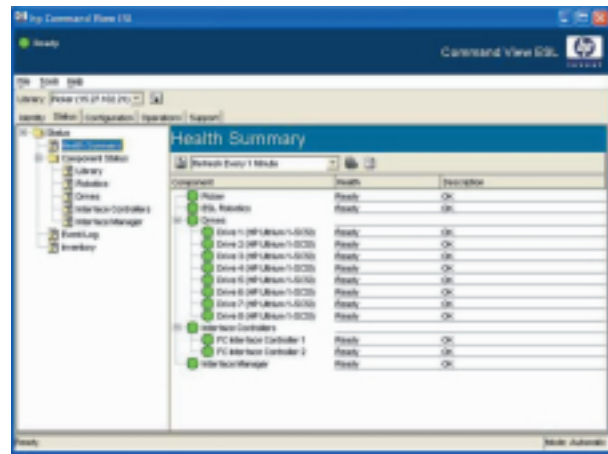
hp Command View ESL

Ready

Command View ESL

File Tools Help

Library: Rose (15.27.102.25)

Identity Status Configuration Operations Support

Status
Health Summary
Component Status
Library
Robotics
Drives
Interface Controllers
Interface Manager
Event Log
Inventory

Health Summary

Refresh Every 1 Minute

| Component | Health | Description |
|---|---|---|
| Rose | Ready | OK |
| ESL Robotics | Ready | OK |
| Drives | | |
| Drive 1 (HP Ultrium 1-SCSI) | Ready | OK |
| Drive 2 (HP Ultrium 1-SCSI) | Ready | OK |
| Drive 3 (HP Ultrium 1-SCSI) | Ready | OK |
| Drive 4 (HP Ultrium 1-SCSI) | Ready | OK |
| Drive 5 (HP Ultrium 1-SCSI) | Ready | OK |
| Drive 6 (HP Ultrium 1-SCSI) | Ready | OK |
| Drive 7 (HP Ultrium 1-SCSI) | Ready | OK |
| Drive 8 (HP Ultrium 1-SCSI) | Ready | OK |
| Interface Controllers | | |
| FC Interface Controller 1 | Ready | OK |
| FC Interface Controller 2 | Ready | OK |
| Interface Manager | Ready | OK |

Ready

Mode: Automatic